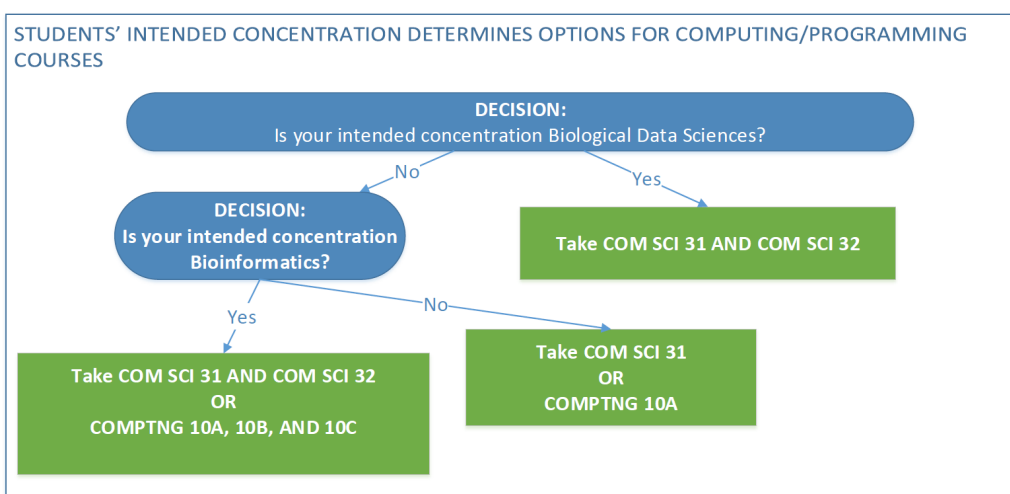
STUDENTS' INTENDED CONCENTRATION DETERMINES OPTIONS FOR COMPUTING/PROGRAMMING COURSES

DECISION:
Is your intended concentration Biological Data Sciences?

No

Yes

DECISION:
Is your intended concentration Bioinformatics?

Take COM SCI 31 AND COM SCI 32

Yes

No

Take COM SCI 31 AND COM SCI 32
OR
COMPTNG 10A, 10B, AND 10C

Take COM SCI 31
OR
COMPTNG 10A